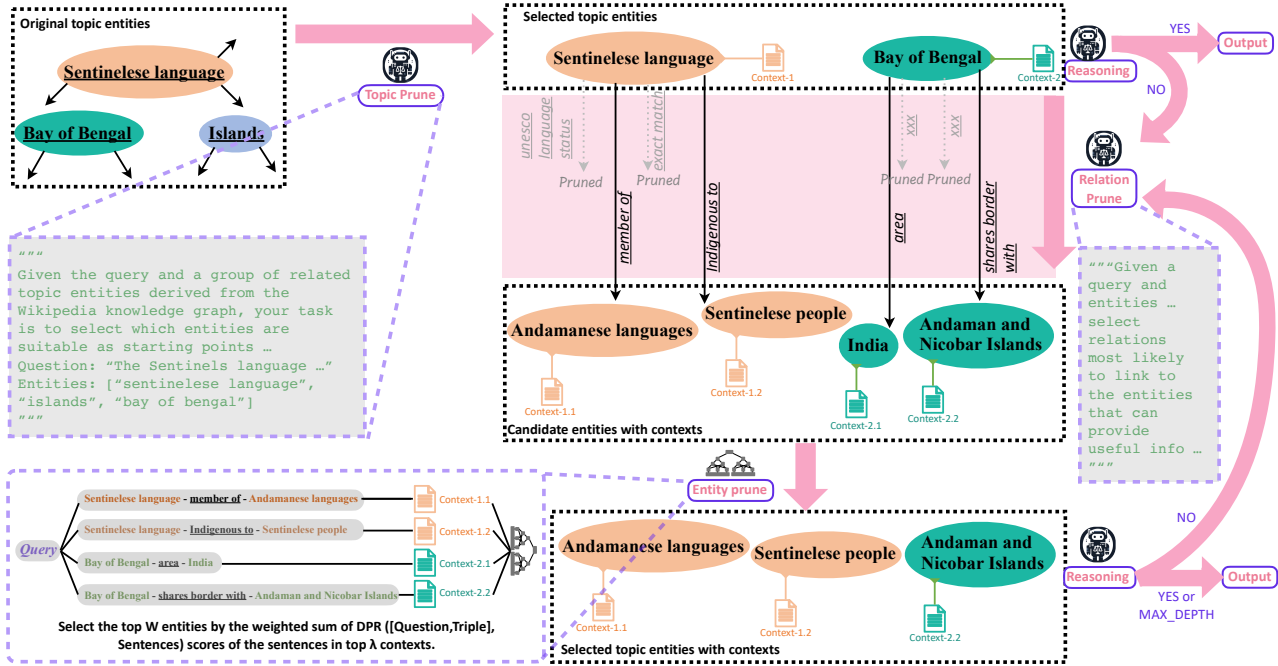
Original topic entities

Sentinelese language

Bay of Bengal

Islands

Topic Prune

"""
Given the query and a group of related topic entities derived from the Wikipedia knowledge graph, your task is to select which entities are suitable as starting points …
Question: "The Sentinels language …"
Entities: ["sentinelese language", "islands", "bay of bengal"]
"""

Selected topic entities

Sentinelese language

Context-1

Bay of Bengal

Context-2

Reasoning

YES

Output

NO

unesco language status

exact match

xxx

xxx

Pruned

Pruned

Pruned Pruned

member of

Indigenous to

area

shares border with

Relation Prune

"""Given a query and entities … select relations most likely to link to the entities that can provide useful info …
"""

Andamanese languages

Sentinelese people

India

Andaman and Nicobar Islands

Context-1.1

Context-1.2

Context-2.1

Context-2.2

Candidate entities with contexts

Entity prune

Query

Sentinelese language - member of - Andamanese languages

Context-1.1

Sentinelese language - Indigenous to - Sentinelese people

Context-1.2

Bay of Bengal - area - India

Context-2.1

Bay of Bengal - shares border with - Andaman and Nicobar Islands

Context-2.2

Select the top W entities by the weighted sum of DPR ([Question,Triple], Sentences) scores of the sentences in top λ contexts.

Andamanese languages

Sentinelese people

Andaman and Nicobar Islands

Context-1.1

Context-1.2

Context-2.2

Selected topic entities with contexts

NO

Reasoning

Output

YES or MAX_DEPTH